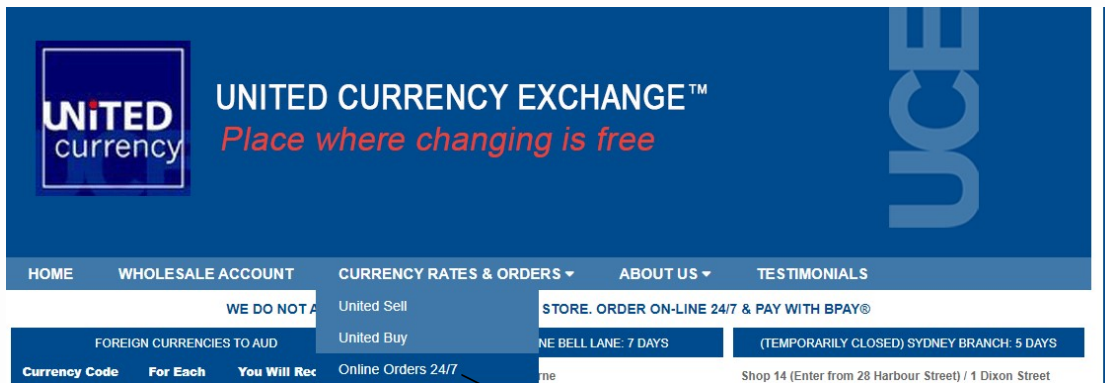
UNiTED currency

UNITED CURRENCY EXCHANGE™

Place where changing is free

UCE

HOME WHOLESALE ACCOUNT CURRENCY RATES & ORDERS ▾ ABOUT US ▾ TESTIMONIALS

United Sell

United Buy

Online Orders 24/7

WE DO NOT A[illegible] STORE. ORDER ON-LINE 24/7 & PAY WITH BPAY®

FOREIGN CURRENCIES TO AUD

Currency Code For Each You Will Rec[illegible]

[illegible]NE BELL LANE: 7 DAYS

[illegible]rne

(TEMPORARILY CLOSED) SYDNEY BRANCH: 5 DAYS

Shop 14 (Enter from 28 Harbour Street) / 1 Dixon Street